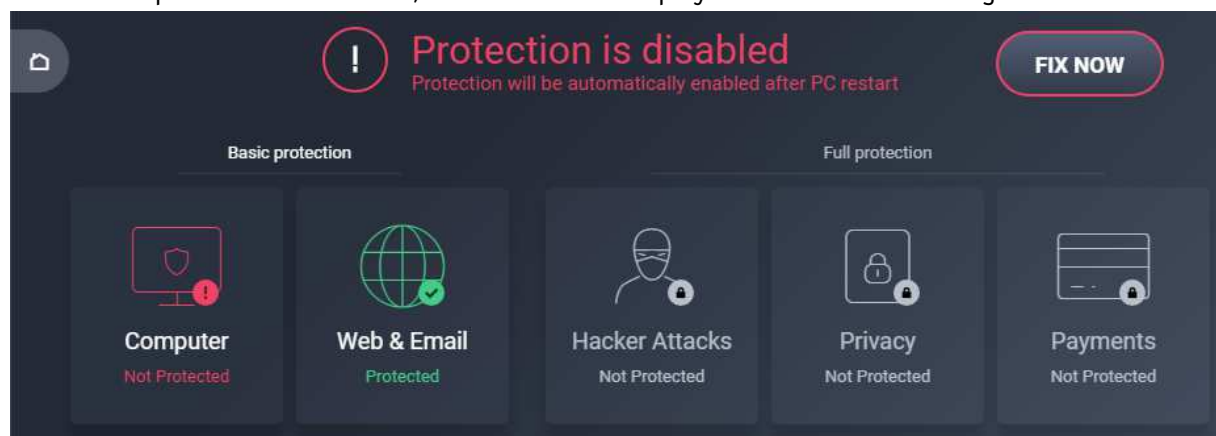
Protection is disabled
Protection will be automatically enabled after PC restart

FIX NOW

Basic protection

Full protection

Computer
Not Protected

Web & Email
Protected

Hacker Attacks
Not Protected

Privacy
Not Protected

Payments
Not Protected